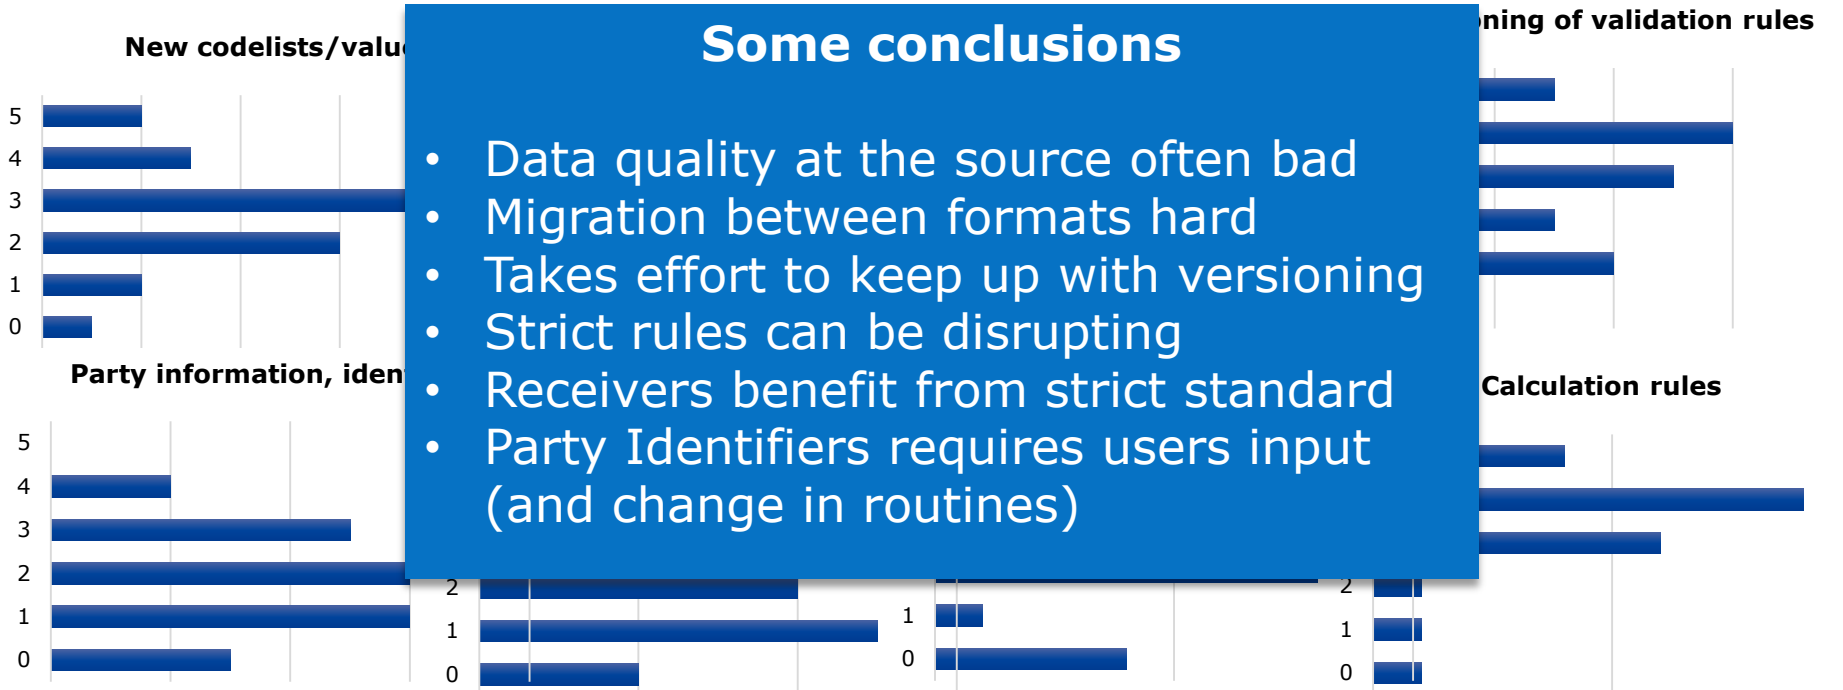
New codelists/valu

ning of validation rules

5
4
3
2
1
0

Party information, iden

Calculation rules

5
4
3
2
1
0

2
1
0

1
0

2
1
0

Some conclusions

- Data quality at the source often bad
- Migration between formats hard
- Takes effort to keep up with versioning
- Strict rules can be disrupting
- Receivers benefit from strict standard
- Party Identifiers requires users input (and change in routines)